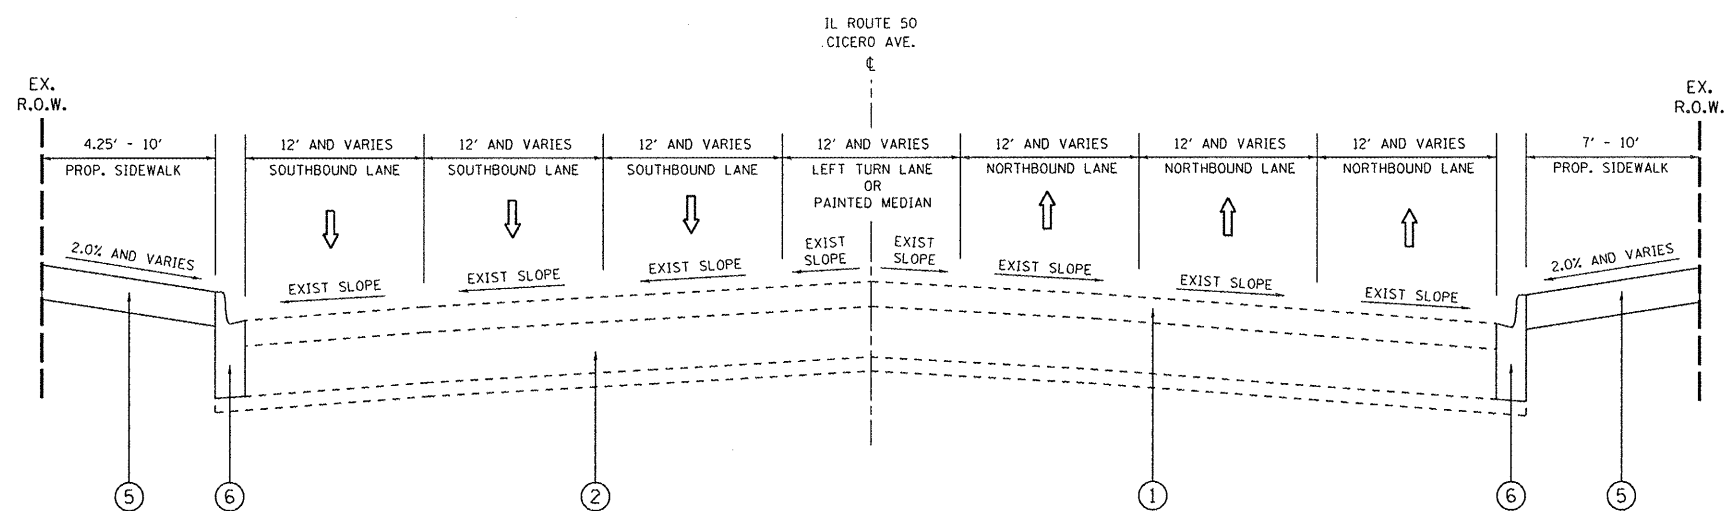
IL ROUTE 50
CICERO AVE.
℄

EX.
R.O.W.

EX.
R.O.W.

4.25' - 10'
PROP. SIDEWALK

12' AND VARIES
SOUTHBOUND LANE

12' AND VARIES
SOUTHBOUND LANE

12' AND VARIES
SOUTHBOUND LANE

12' AND VARIES
LEFT TURN LANE
OR
PAINTED MEDIAN

12' AND VARIES
NORTHBOUND LANE

12' AND VARIES
NORTHBOUND LANE

12' AND VARIES
NORTHBOUND LANE

7' - 10'
PROP. SIDEWALK

2.0% AND VARIES

EXIST SLOPE

EXIST SLOPE

EXIST SLOPE

EXIST
SLOPE

EXIST
SLOPE

EXIST SLOPE

EXIST SLOPE

EXIST SLOPE

2.0% AND VARIES

5

6

2

1

6

5